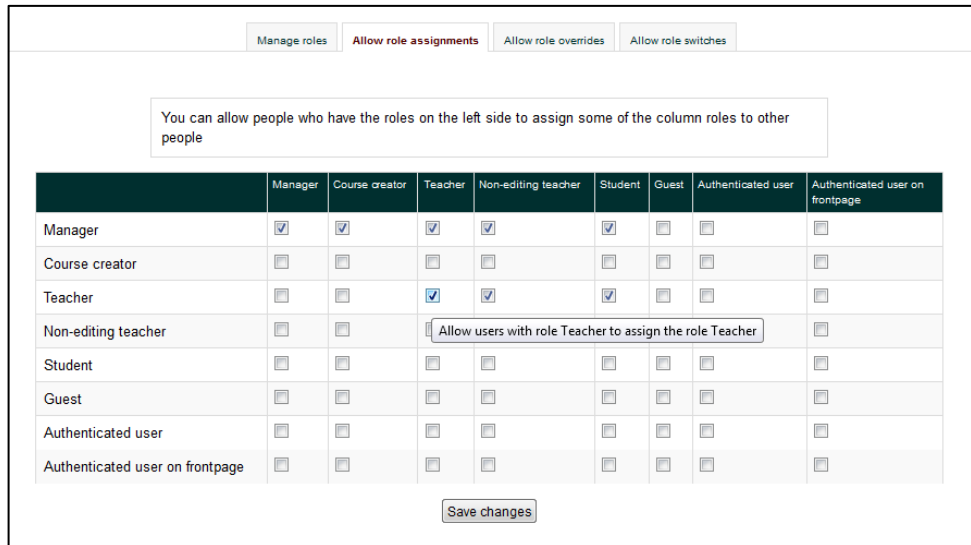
Manage roles | Allow role assignments | Allow role overrides | Allow role switches

You can allow people who have the roles on the left side to assign some of the column roles to other people

| | Manager | Course creator | Teacher | Non-editing teacher | Student | Guest | Authenticated user | Authenticated user on frontpage |
|---|---|---|---|---|---|---|---|---|
| Manager | | | | | | | | |
| Course creator | | | | | | | | |
| Teacher | | | | | | | | |
| Non-editing teacher | | | | | | | | |
| Student | | | | | | | | |
| Guest | | | | | | | | |
| Authenticated user | | | | | | | | |
| Authenticated user on frontpage | | | | | | | | |

Allow users with role Teacher to assign the role Teacher

Save changes